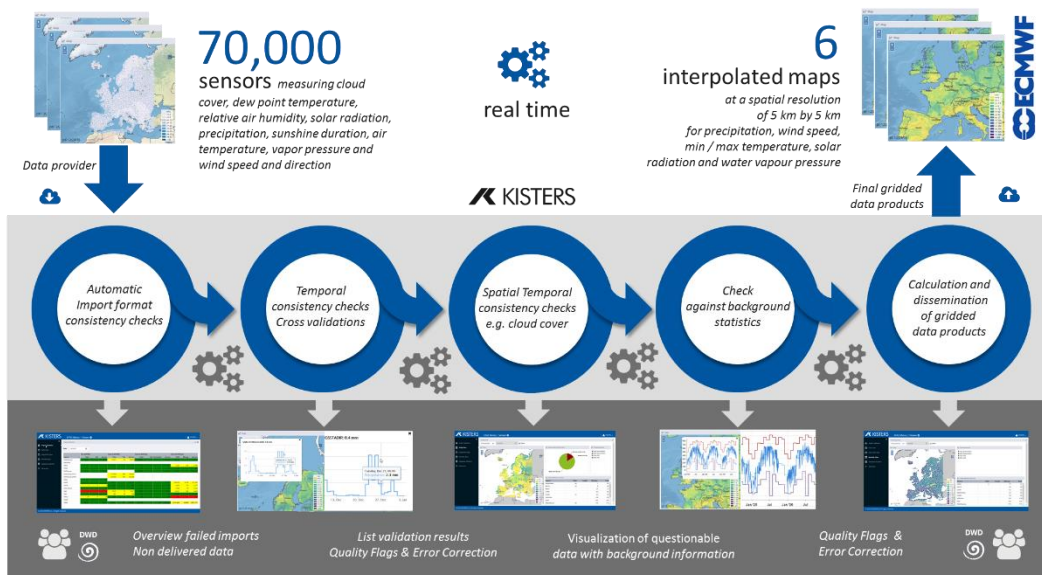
70,000

sensors measuring cloud cover, dew point temperature, relative air humidity, solar radiation, precipitation, sunshine duration, air temperature, vapor pressure and wind speed and direction

Data provider

real time

6

interpolated maps

at a spatial resolution of 5 km by 5 km for precipitation, wind speed, min / max temperature, solar radiation and water vapour pressure

ECMWF

Final gridded data products

KISTERS

Automatic Import format consistency checks

Temporal consistency checks Cross validations

Spatial Temporal consistency checks e.g. cloud cover

Check against background statistics

Calculation and dissemination of gridded data products

KISTERS

DWD

Overview failed imports Non delivered data

List validation results Quality Flags & Error Correction

Visualization of questionable data with background information

Quality Flags & Error Correction

DWD